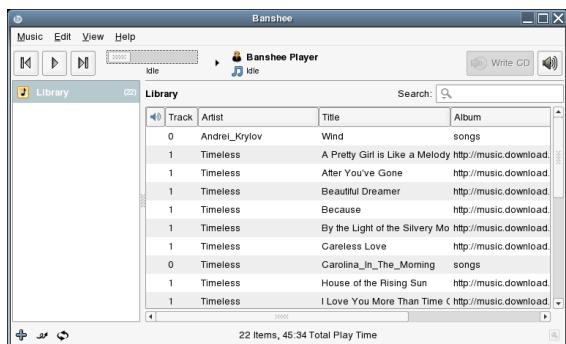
Banshee

Music Edit View Help

Idle

Banshee Player
Idle

Write CD

Library (22)

Library

Search:

| Track | Artist | Title | Album |
|---|---|---|---|
| 0 | Andrei_Krylov | Wind | songs |
| 1 | Timeless | A Pretty Girl is Like a Melody | http://music.download. |
| 1 | Timeless | After You've Gone | http://music.download. |
| 1 | Timeless | Beautiful Dreamer | http://music.download. |
| 1 | Timeless | Because | http://music.download. |
| 1 | Timeless | By the Light of the Silvery Mo | http://music.download. |
| 1 | Timeless | Careless Love | http://music.download. |
| 0 | Timeless | Carolina_In_The_Morning | songs |
| 1 | Timeless | House of the Rising Sun | http://music.download. |
| 1 | Timeless | I Love You More Than Time ( | http://music.download. |

22 Items, 45:34 Total Play Time